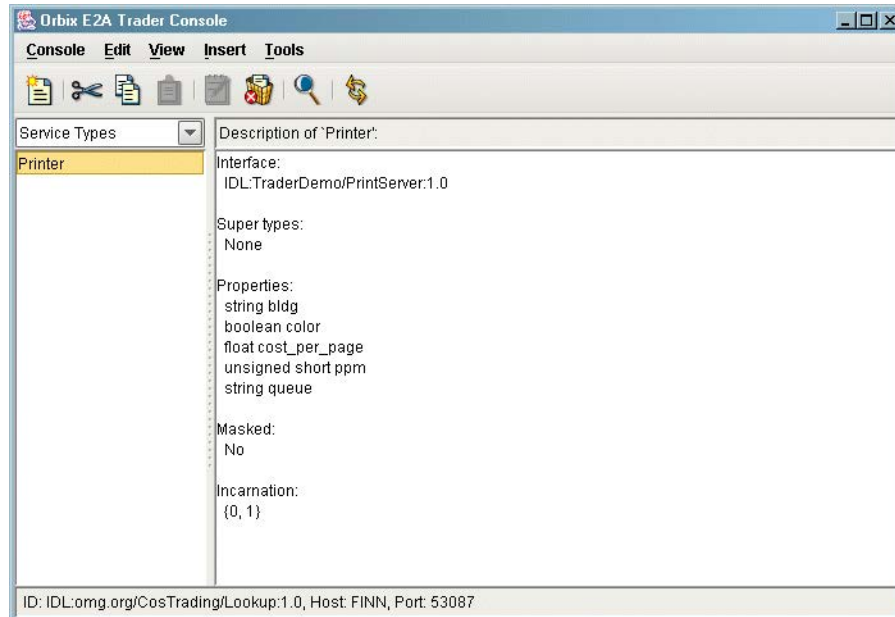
Orbix E2A Trader Console

Console Edit View Insert Tools

Service Types

Printer

Description of `Printer':

Interface:
IDL:TraderDemo/PrintServer:1.0

Super types:
None

Properties:
string bldg
boolean color
float cost_per_page
unsigned short ppm
string queue

Masked:
No

Incarnation:
{0, 1}

ID: IDL:omg.org/CosTrading/Lookup:1.0, Host: FINN, Port: 53087